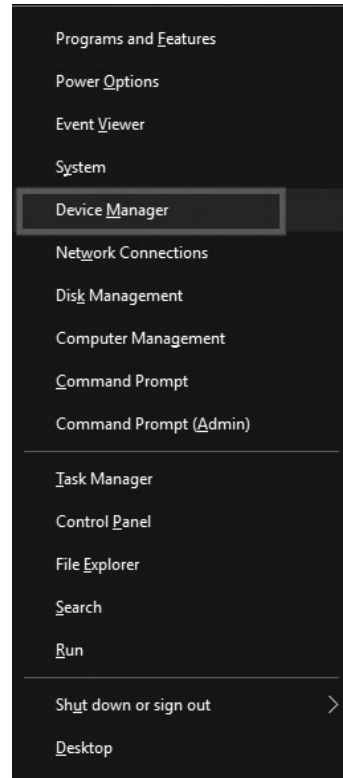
Programs and Features

Power Options

Event Viewer

System

Device Manager

Network Connections

Disk Management

Computer Management

Command Prompt

Command Prompt (Admin)

Task Manager

Control Panel

File Explorer

Search

Run

Shut down or sign out >

Desktop